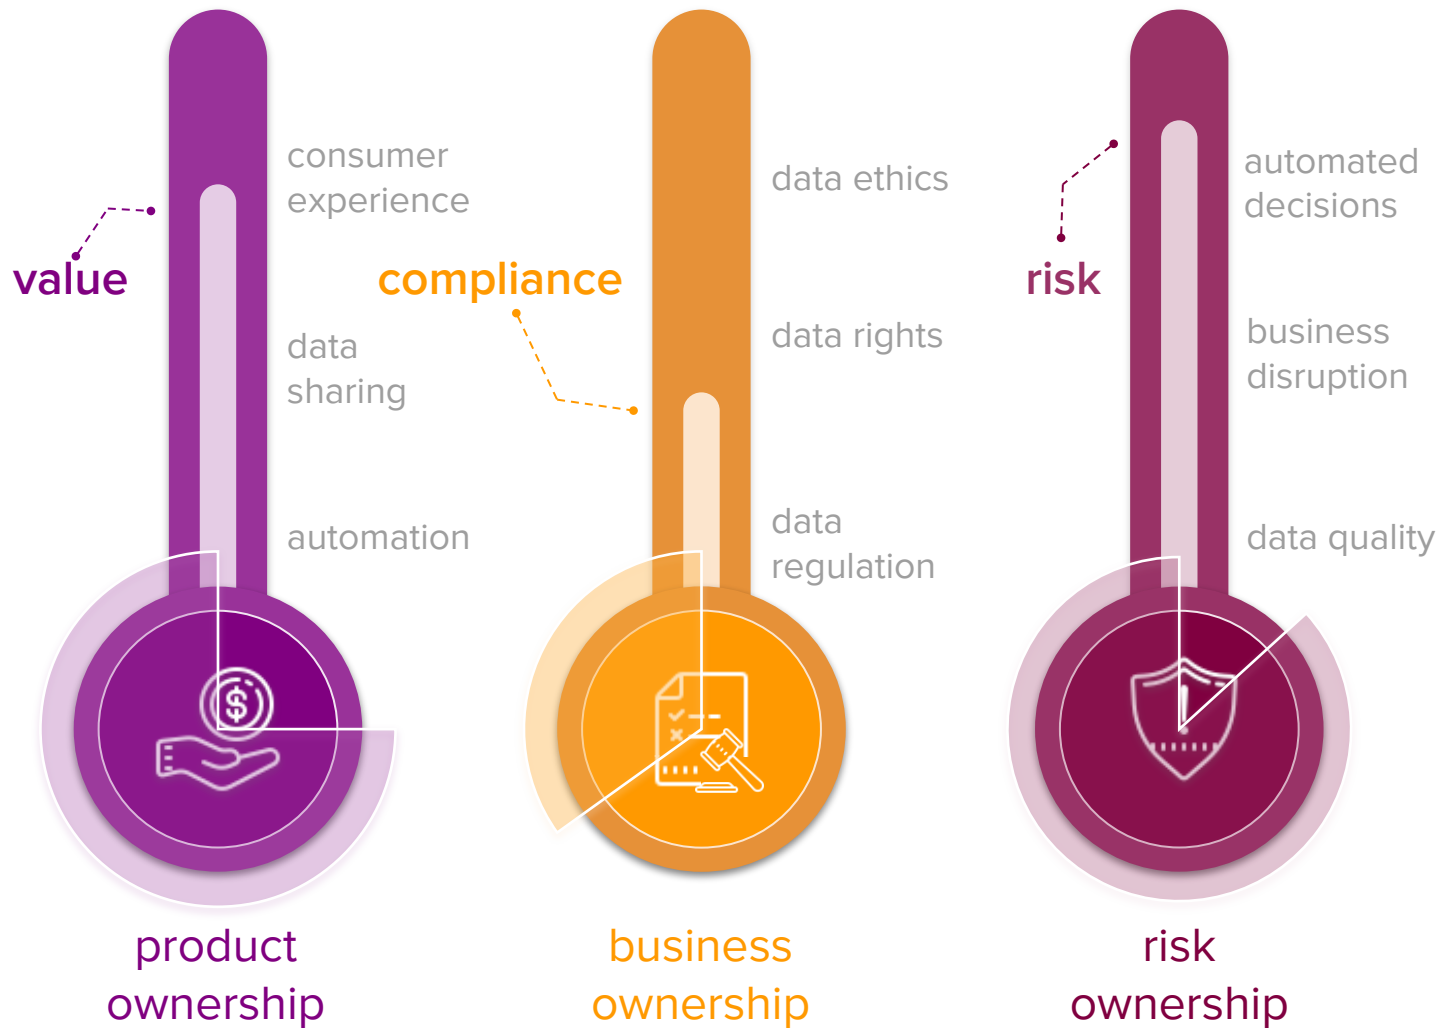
value

consumer experience

data sharing

automation

product ownership

compliance

data ethics

data rights

data regulation

business ownership

risk

automated decisions

business disruption

data quality

risk ownership